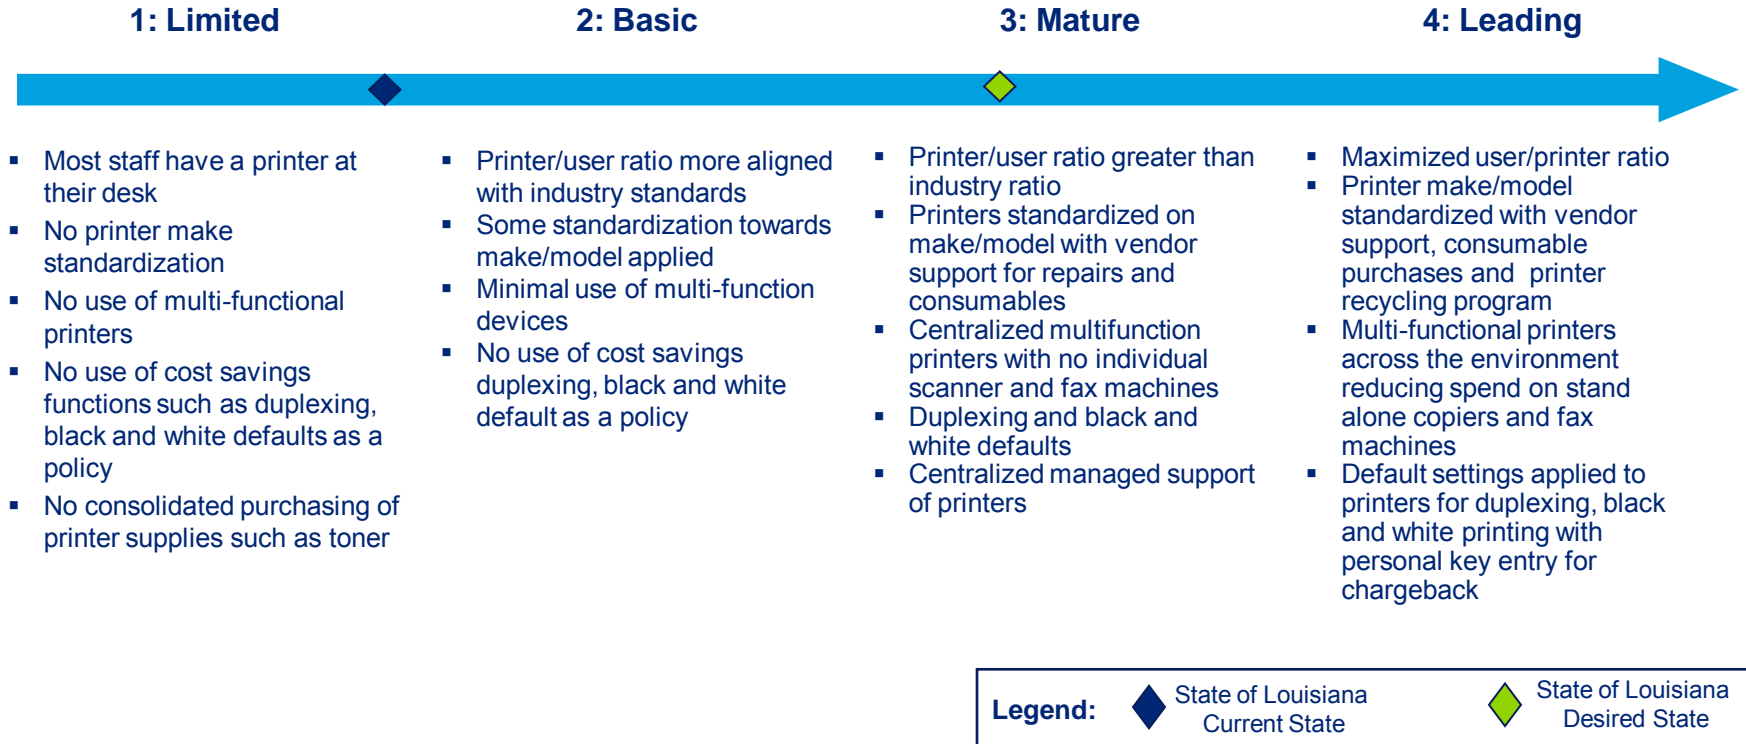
1: Limited

2: Basic

3: Mature

4: Leading

- Most staff have a printer at their desk
- No printer make standardization
- No use of multi-functional printers
- No use of cost savings functions such as duplexing, black and white defaults as a policy
- No consolidated purchasing of printer supplies such as toner

- Printer/user ratio more aligned with industry standards
- Some standardization towards make/model applied
- Minimal use of multi-function devices
- No use of cost savings duplexing, black and white default as a policy

- Printer/user ratio greater than industry ratio
- Printers standardized on make/model with vendor support for repairs and consumables
- Centralized multifunction printers with no individual scanner and fax machines
- Duplexing and black and white defaults
- Centralized managed support of printers

- Maximized user/printer ratio
- Printer make/model standardized with vendor support, consumable purchases and printer recycling program
- Multi-functional printers across the environment reducing spend on stand alone copiers and fax machines
- Default settings applied to printers for duplexing, black and white printing with personal key entry for chargeback

Legend: State of Louisiana Current State State of Louisiana Desired State